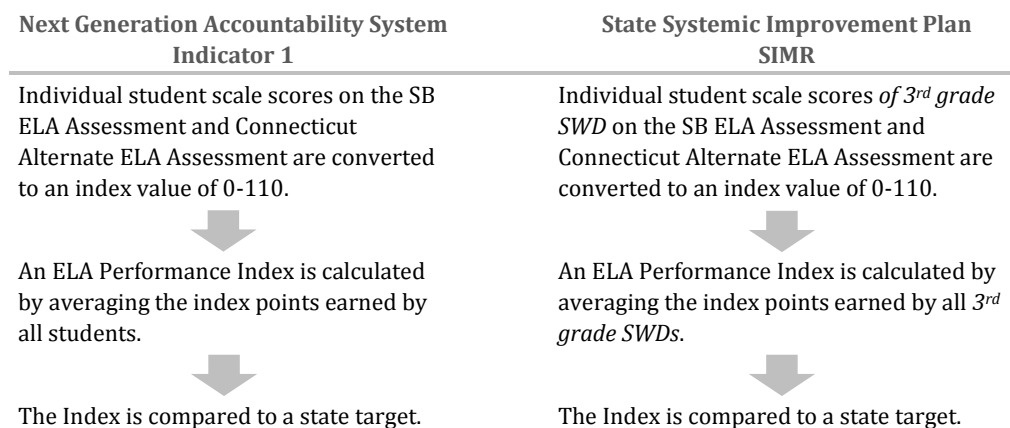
| Next Generation Accountability System Indicator 1 | State Systemic Improvement Plan SIMR |
|---|---|
| Individual student scale scores on the SB ELA Assessment and Connecticut Alternate ELA Assessment are converted to an index value of 0-110. | Individual student scale scores *of 3rd grade SWD* on the SB ELA Assessment and Connecticut Alternate ELA Assessment are converted to an index value of 0-110. |
| An ELA Performance Index is calculated by averaging the index points earned by all students. | An ELA Performance Index is calculated by averaging the index points earned by all *3rd grade SWDs*. |
| The Index is compared to a state target. | The Index is compared to a state target. |